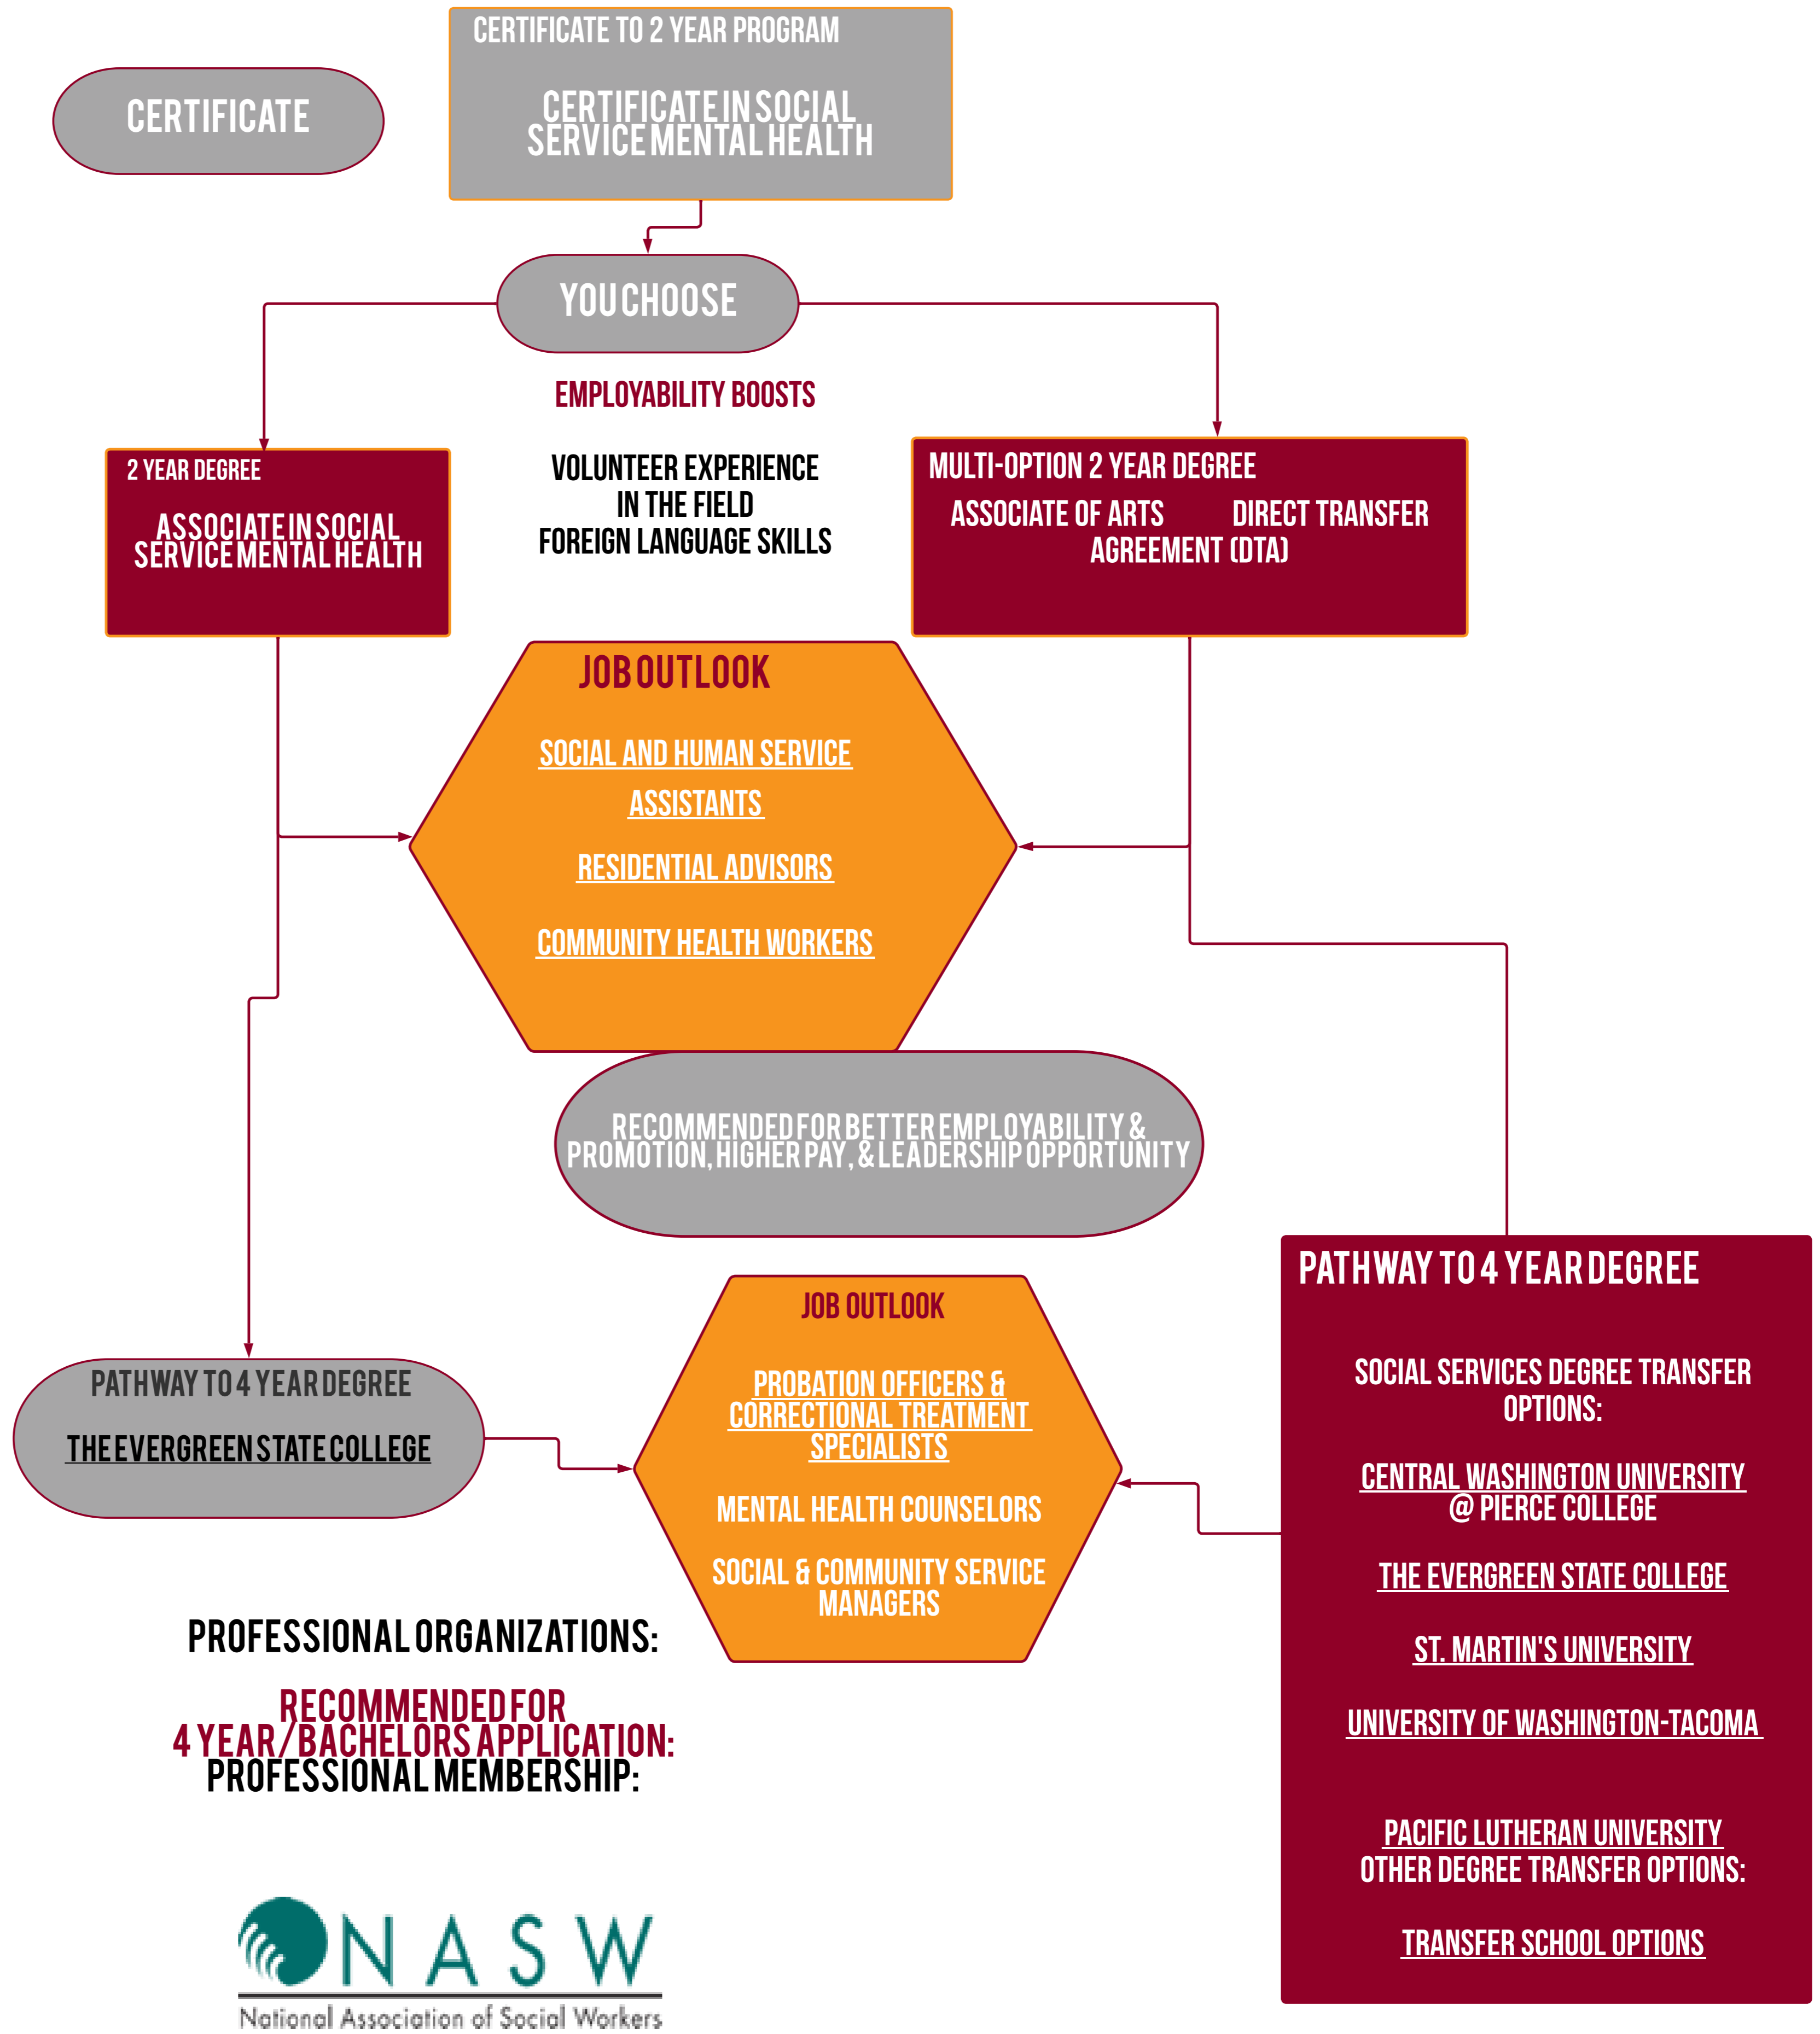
CERTIFICATE

CERTIFICATE TO 2 YEAR PROGRAM

CERTIFICATE IN SOCIAL SERVICE MENTAL HEALTH

YOU CHOOSE

EMPLOYABILITY BOOSTS

VOLUNTEER EXPERIENCE IN THE FIELD
FOREIGN LANGUAGE SKILLS

2 YEAR DEGREE

ASSOCIATE IN SOCIAL SERVICE MENTAL HEALTH

MULTI-OPTION 2 YEAR DEGREE

ASSOCIATE OF ARTS DIRECT TRANSFER AGREEMENT (DTA)

JOB OUTLOOK

SOCIAL AND HUMAN SERVICE ASSISTANTS

RESIDENTIAL ADVISORS

COMMUNITY HEALTH WORKERS

RECOMMENDED FOR BETTER EMPLOYABILITY & PROMOTION, HIGHER PAY, & LEADERSHIP OPPORTUNITY

PATHWAY TO 4 YEAR DEGREE

SOCIAL SERVICES DEGREE TRANSFER OPTIONS:

CENTRAL WASHINGTON UNIVERSITY @ PIERCE COLLEGE

THE EVERGREEN STATE COLLEGE

ST. MARTIN'S UNIVERSITY

UNIVERSITY OF WASHINGTON-TACOMA

PACIFIC LUTHERAN UNIVERSITY
OTHER DEGREE TRANSFER OPTIONS:

TRANSFER SCHOOL OPTIONS

PATHWAY TO 4 YEAR DEGREE

THE EVERGREEN STATE COLLEGE

JOB OUTLOOK

PROBATION OFFICERS & CORRECTIONAL TREATMENT SPECIALISTS

MENTAL HEALTH COUNSELORS

SOCIAL & COMMUNITY SERVICE MANAGERS

PROFESSIONAL ORGANIZATIONS:

RECOMMENDED FOR 4 YEAR/BACHELORS APPLICATION:
PROFESSIONAL MEMBERSHIP:

NASW
National Association of Social Workers